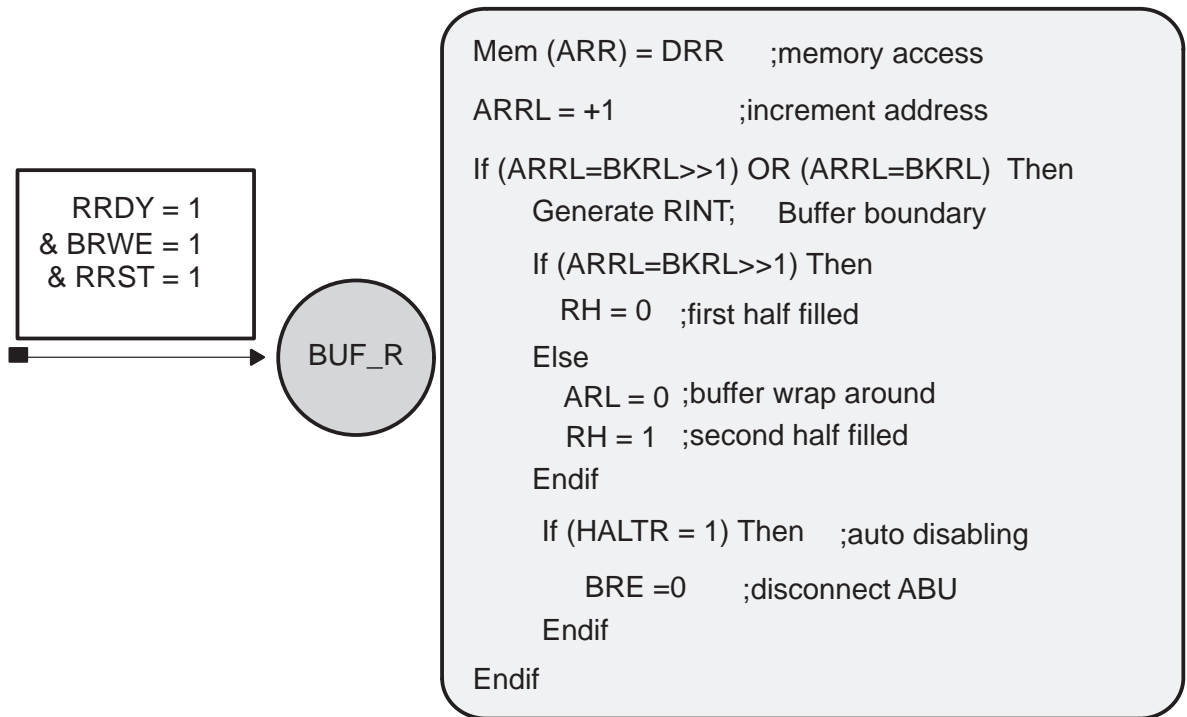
RRDY = 1
& BRWE = 1
& RRST = 1

BUF_R

Mem (ARR) = DRR ;memory access
ARRL = +1 ;increment address
If (ARRL=BKRL>>1) OR (ARRL=BKRL) Then
Generate RINT; Buffer boundary
If (ARRL=BKRL>>1) Then
RH = 0 ;first half filled
Else
ARL = 0 ;buffer wrap around
RH = 1 ;second half filled
Endif
If (HALTR = 1) Then ;auto disabling
BRE =0 ;disconnect ABU
Endif
Endif